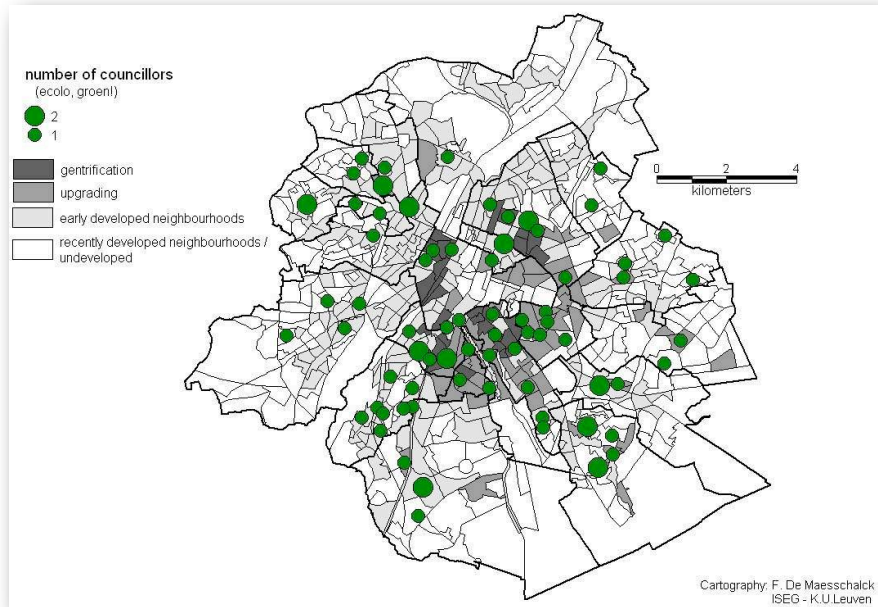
number of councillors
(ecolo, groen!)
2
1

gentrification
upgrading
early developed neighbourhoods
recently developed neighbourhoods / undeveloped

0 2 4
kilometers

Cartography: F. De Maesschalck
ISEG - K.U.Leuven